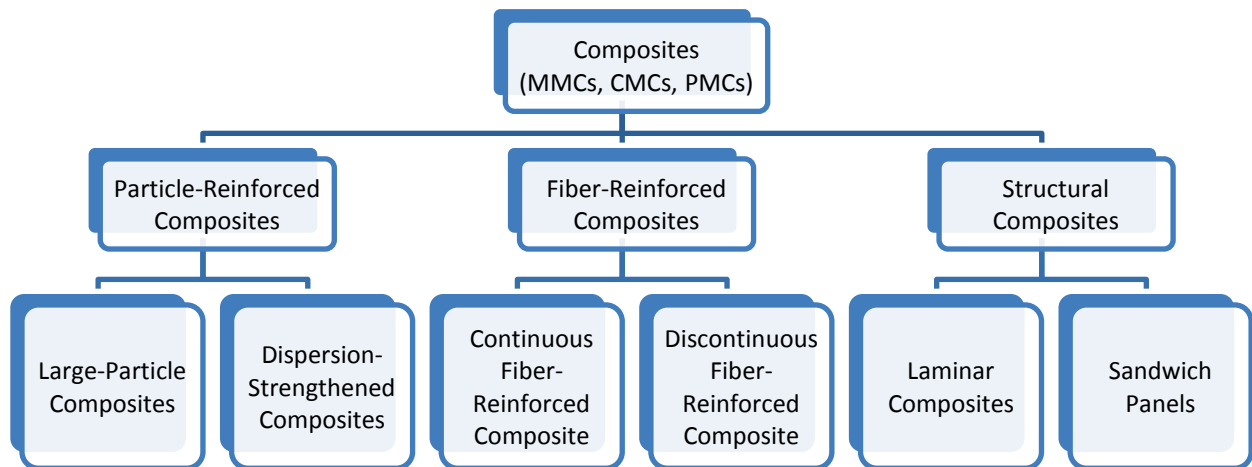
Composites
(MMCs, CMCs, PMCs)

Particle-Reinforced Composites

Fiber-Reinforced Composites

Structural Composites

Large-Particle Composites

Dispersion-Strengthened Composites

Continuous Fiber-Reinforced Composite

Discontinuous Fiber-Reinforced Composite

Laminar Composites

Sandwich Panels